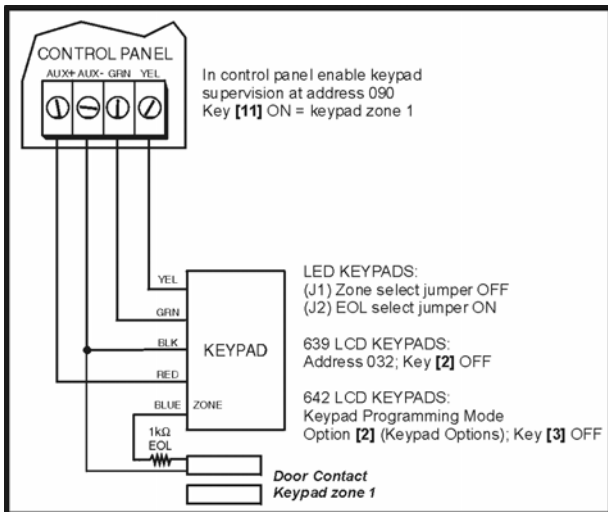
CONTROL PANEL
AUX+ AUX- GRN YEL

In control panel enable keypad supervision at address 090
Key **[11]** ON = keypad zone 1

YEL
GRN
BLK
RED
BLUE
ZONE
KEYPAD
1kΩ
EOL

LED KEYPADS:
(J1) Zone select jumper OFF
(J2) EOL select jumper ON

639 LCD KEYPADS:
Address 032; Key **[2]** OFF

642 LCD KEYPADS:
Keypad Programming Mode
Option **[2]** (Keypad Options); Key **[3]** OFF

***Door Contact***
***Keypad zone 1***